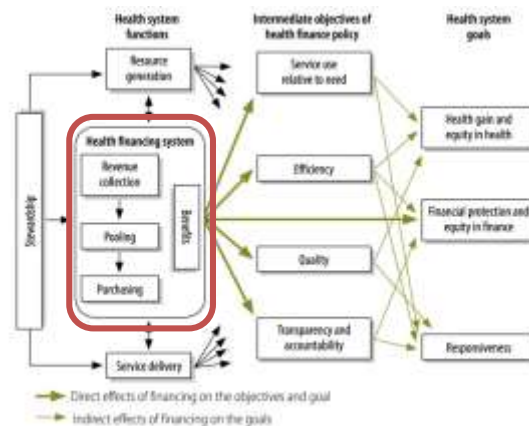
Health system functions

Intermediate objectives of health finance policy

Health system goals

Resource generation

Stewardship

Health financing system

Revenue collection

Pooling

Purchasing

Benefits

Service delivery

Service use relative to need

Efficiency

Quality

Transparency and accountability

Health gain and equity in health

Financial protection and equity in finance

Responsiveness

Direct effects of financing on the objectives and goal

Indirect effects of financing on the goals